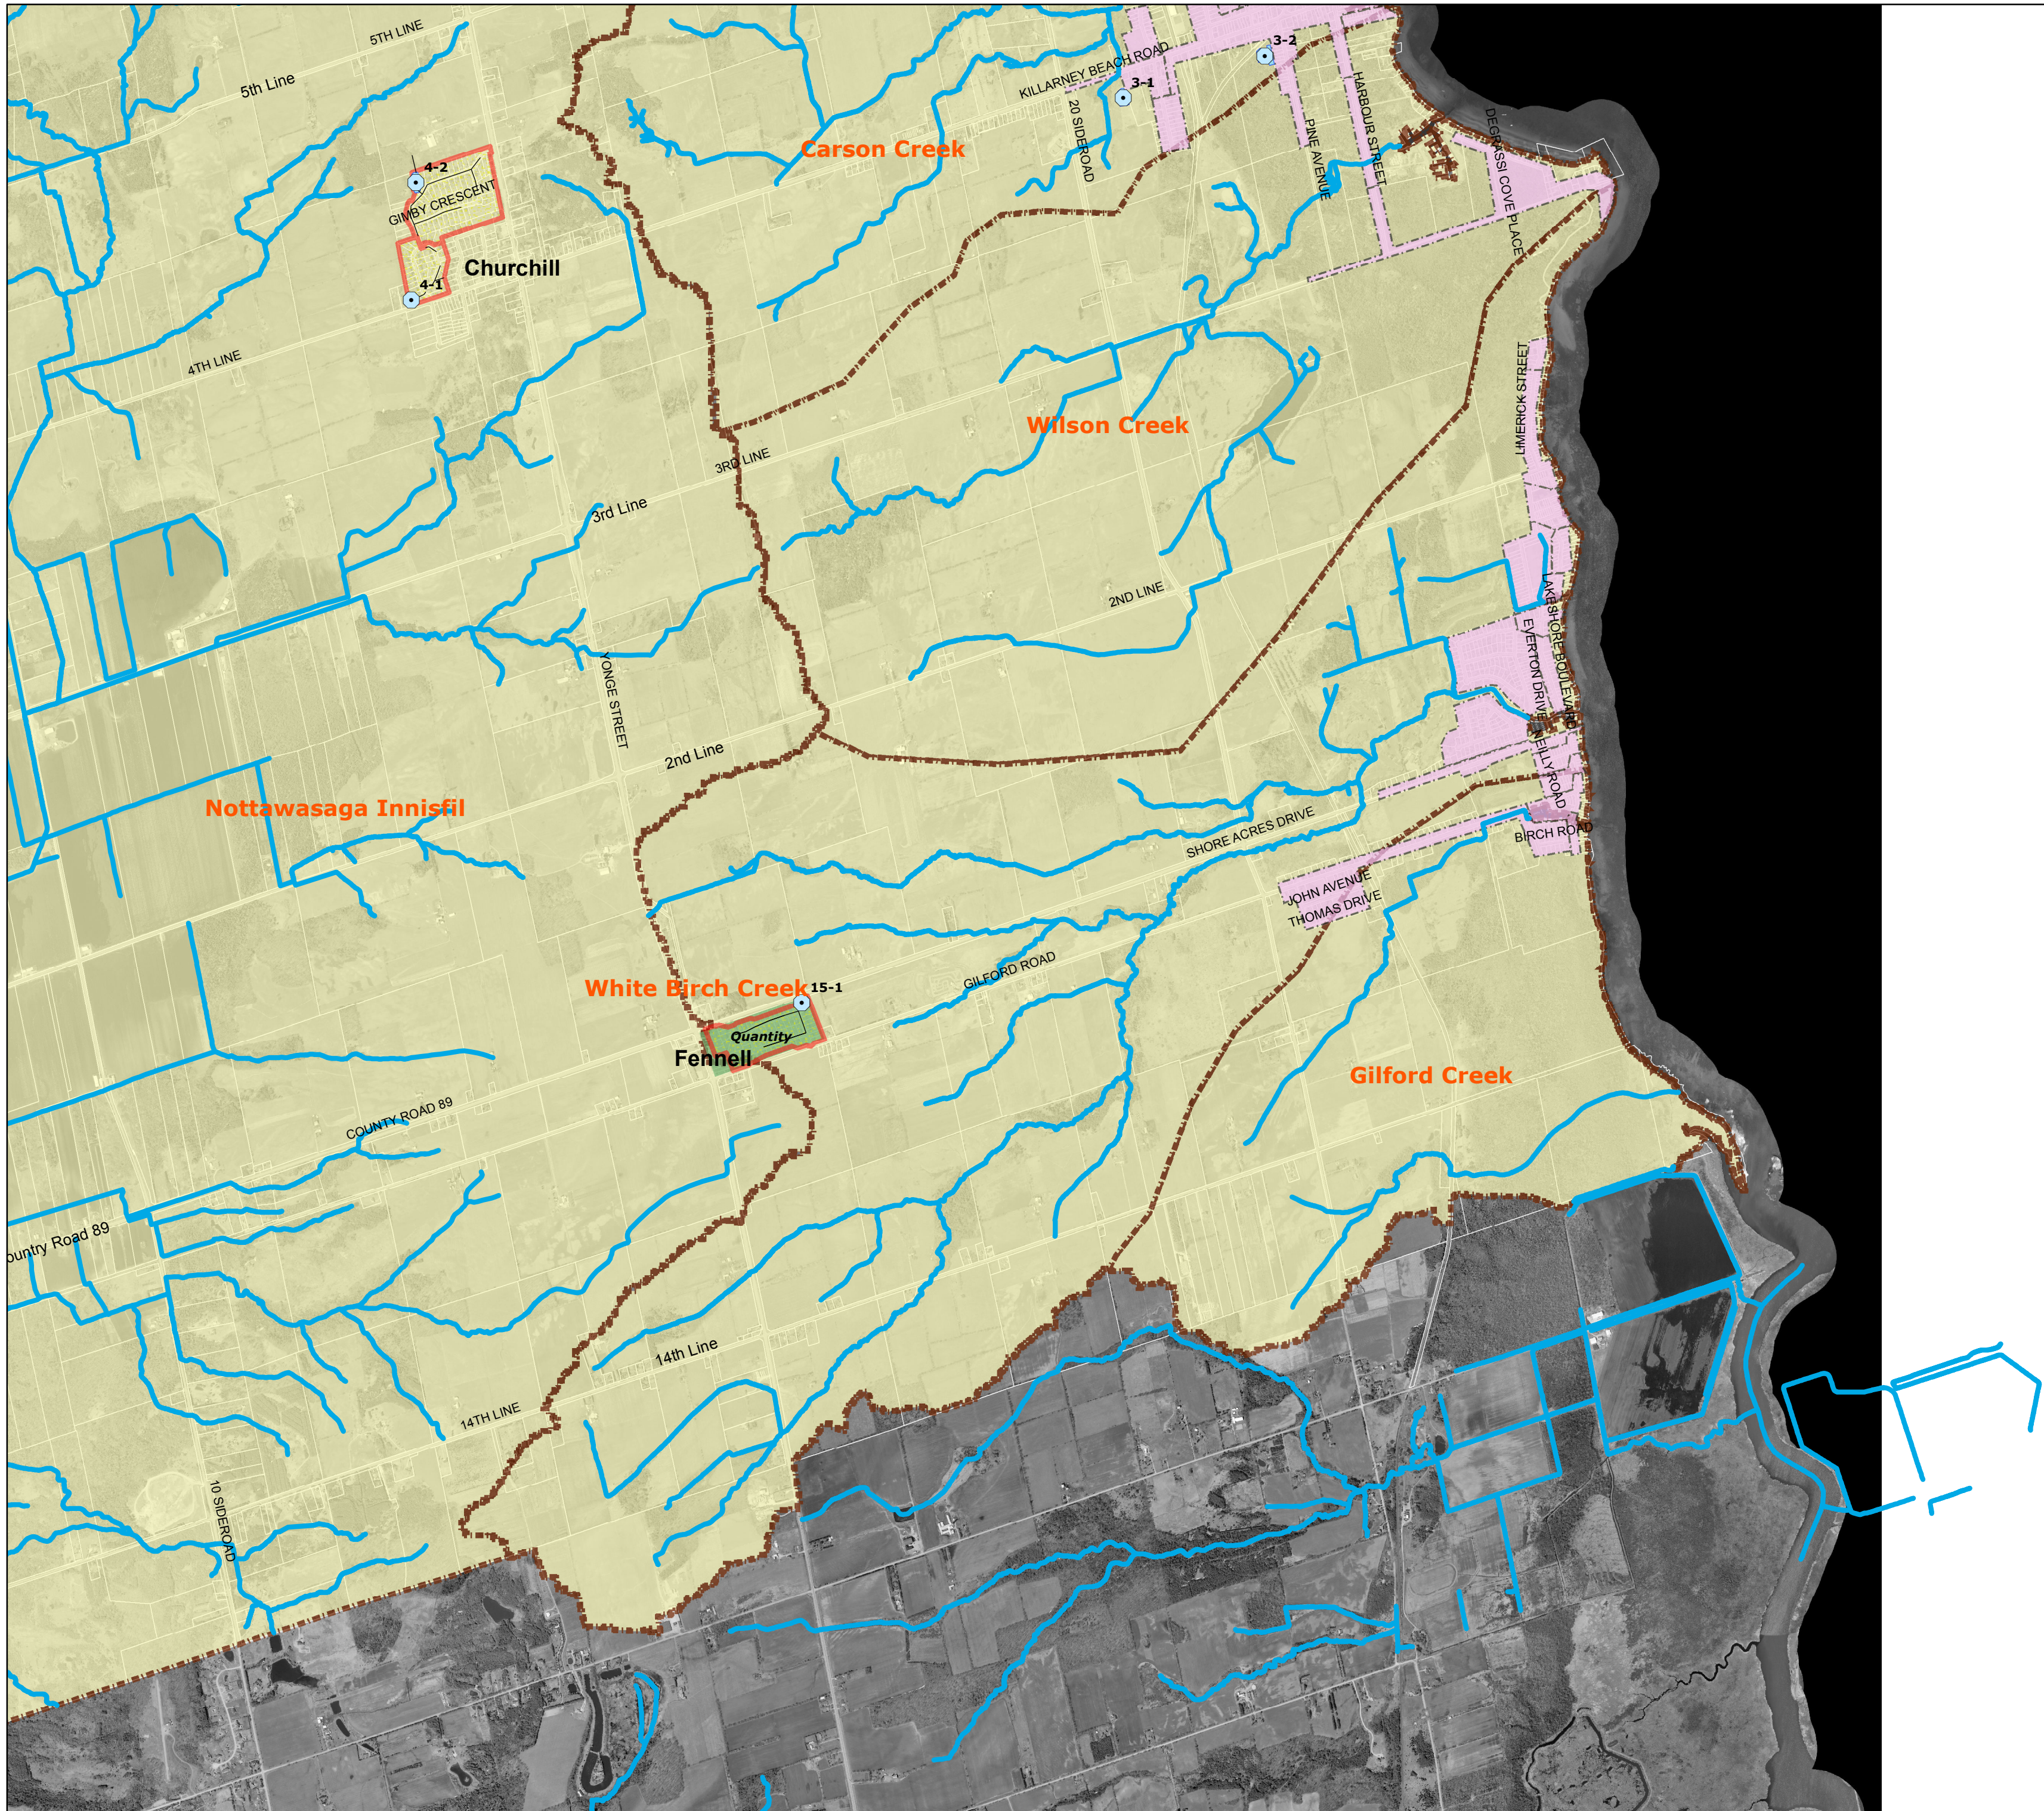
5TH LINE
5th Line
KILLARNEY BEACH ROAD
3-2
3-1
20 SIDEROAD
HARBOUR STREET
PINE AVENUE
DEGRASSI COVE PLACE
Carson Creek
4-2
GIMBY CRESCENT
Churchill
4-1
4TH LINE
Wilson Creek
LIMERICK STREET
3RD LINE
3rd Line
2ND LINE
LAKESHORE BOULEVARD
EVERTON DRIVE
KELLY ROAD
YONGE STREET
2nd Line
Nottawasaga Innisfil
SHORE ACRES DRIVE
BIRCH ROAD
JOHN AVENUE
THOMAS DRIVE
GILFORD ROAD
White Birch Creek
15-1
Quantity
Fennell
Gilford Creek
COUNTY ROAD 89
ountry Road 89
14th Line
14TH LINE
10 SIDEROAD